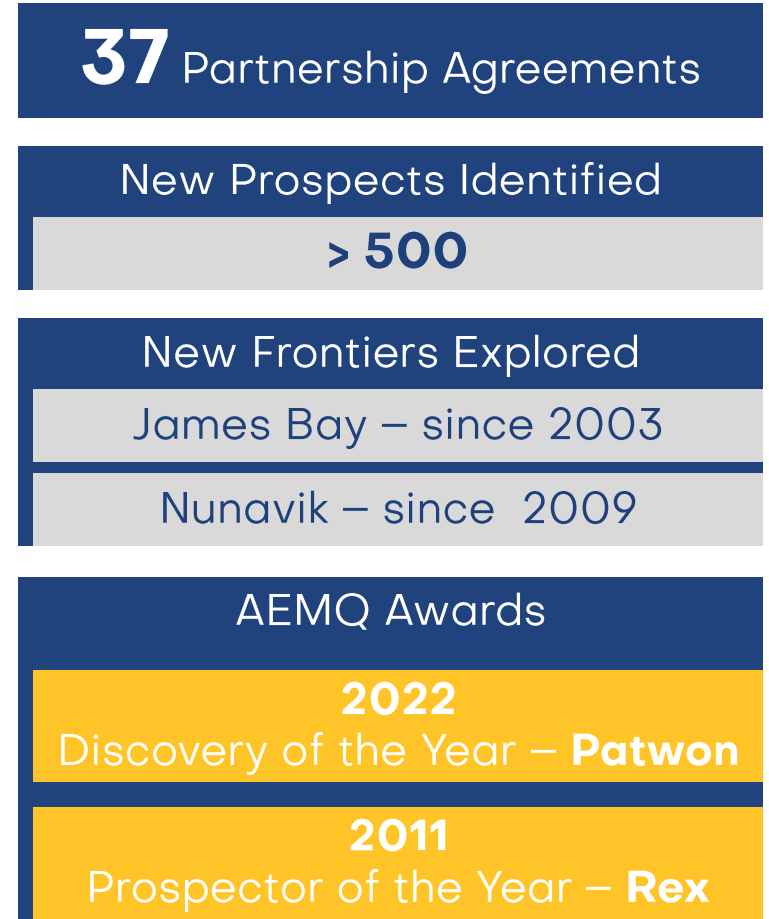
37 Partnership Agreements

New Prospects Identified

> 500

New Frontiers Explored

James Bay – since 2003

Nunavik – since 2009

AEMQ Awards

2022
Discovery of the Year – Patwon

2011
Prospector of the Year – Rex